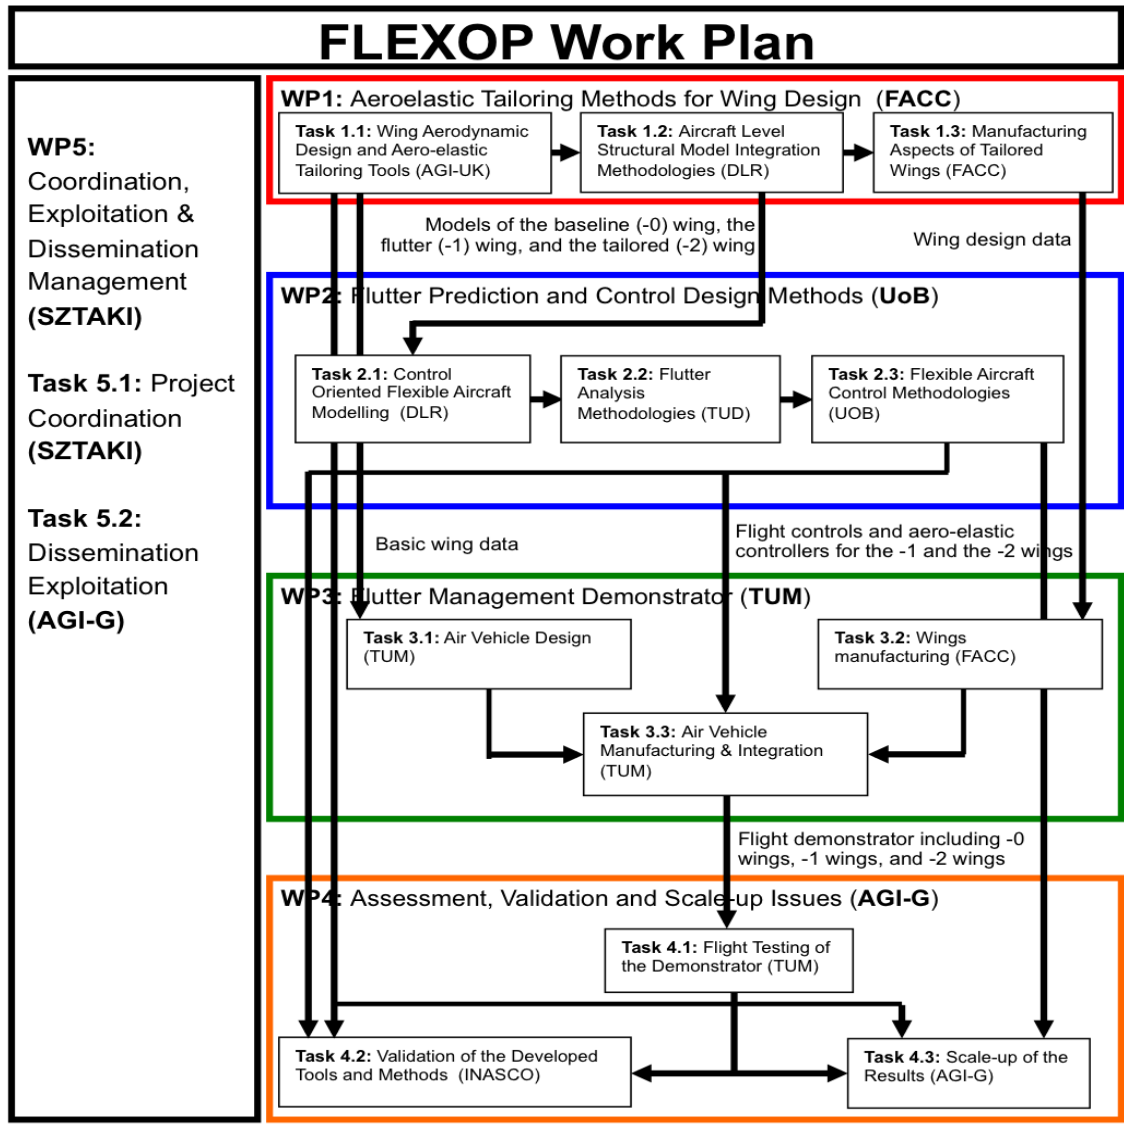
FLEXOP Work Plan

WP5: Coordination, Exploitation & Dissemination Management (SZTAKI)

Task 5.1: Project Coordination (SZTAKI)

Task 5.2: Dissemination Exploitation (AGI-G)

WP1: Aeroelastic Tailoring Methods for Wing Design (FACC)

Task 1.1: Wing Aerodynamic Design and Aero-elastic Tailoring Tools (AGI-UK)

Task 1.2: Aircraft Level Structural Model Integration Methodologies (DLR)

Task 1.3: Manufacturing Aspects of Tailored Wings (FACC)

Models of the baseline (-0) wing, the flutter (-1) wing, and the tailored (-2) wing

Wing design data

WP2: Flutter Prediction and Control Design Methods (UoB)

Task 2.1: Control Oriented Flexible Aircraft Modelling (DLR)

Task 2.2: Flutter Analysis Methodologies (TUD)

Task 2.3: Flexible Aircraft Control Methodologies (UOB)

Basic wing data

Flight controls and aero-elastic controllers for the -1 and the -2 wings

WP3: Flutter Management Demonstrator (TUM)

Task 3.1: Air Vehicle Design (TUM)

Task 3.2: Wings manufacturing (FACC)

Task 3.3: Air Vehicle Manufacturing & Integration (TUM)

Flight demonstrator including -0 wings, -1 wings, and -2 wings

WP4: Assessment, Validation and Scale-up Issues (AGI-G)

Task 4.1: Flight Testing of the Demonstrator (TUM)

Task 4.2: Validation of the Developed Tools and Methods (INASCO)

Task 4.3: Scale-up of the Results (AGI-G)